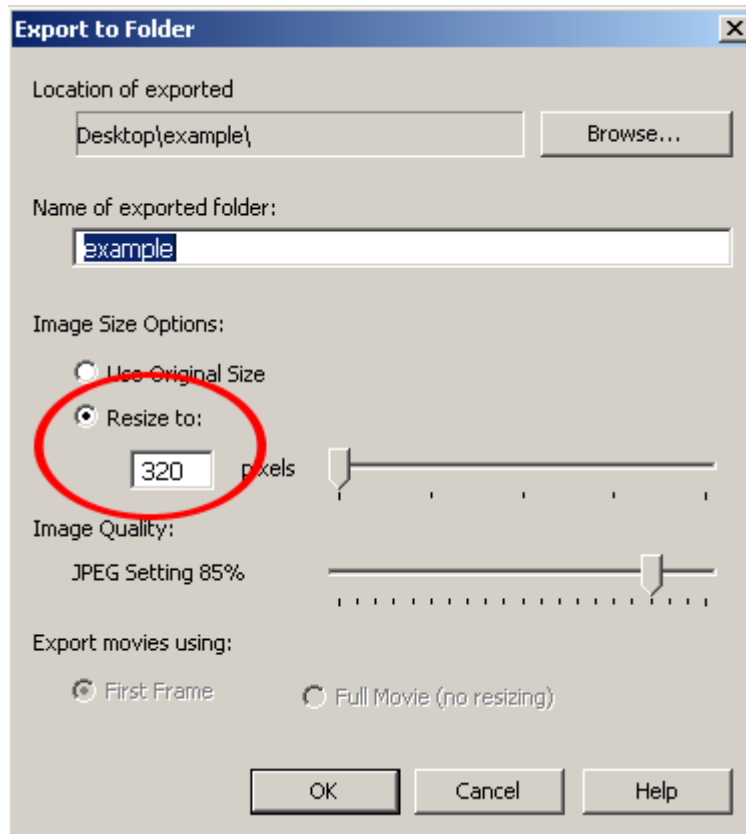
Export to Folder
X

Location of exported
Desktop\example\
Browse...

Name of exported folder:
example

Image Size Options:
Use Original Size
Resize to:
320 pixels

Image Quality:
JPEG Setting 85%

Export movies using:
First Frame
Full Movie (no resizing)

OK
Cancel
Help